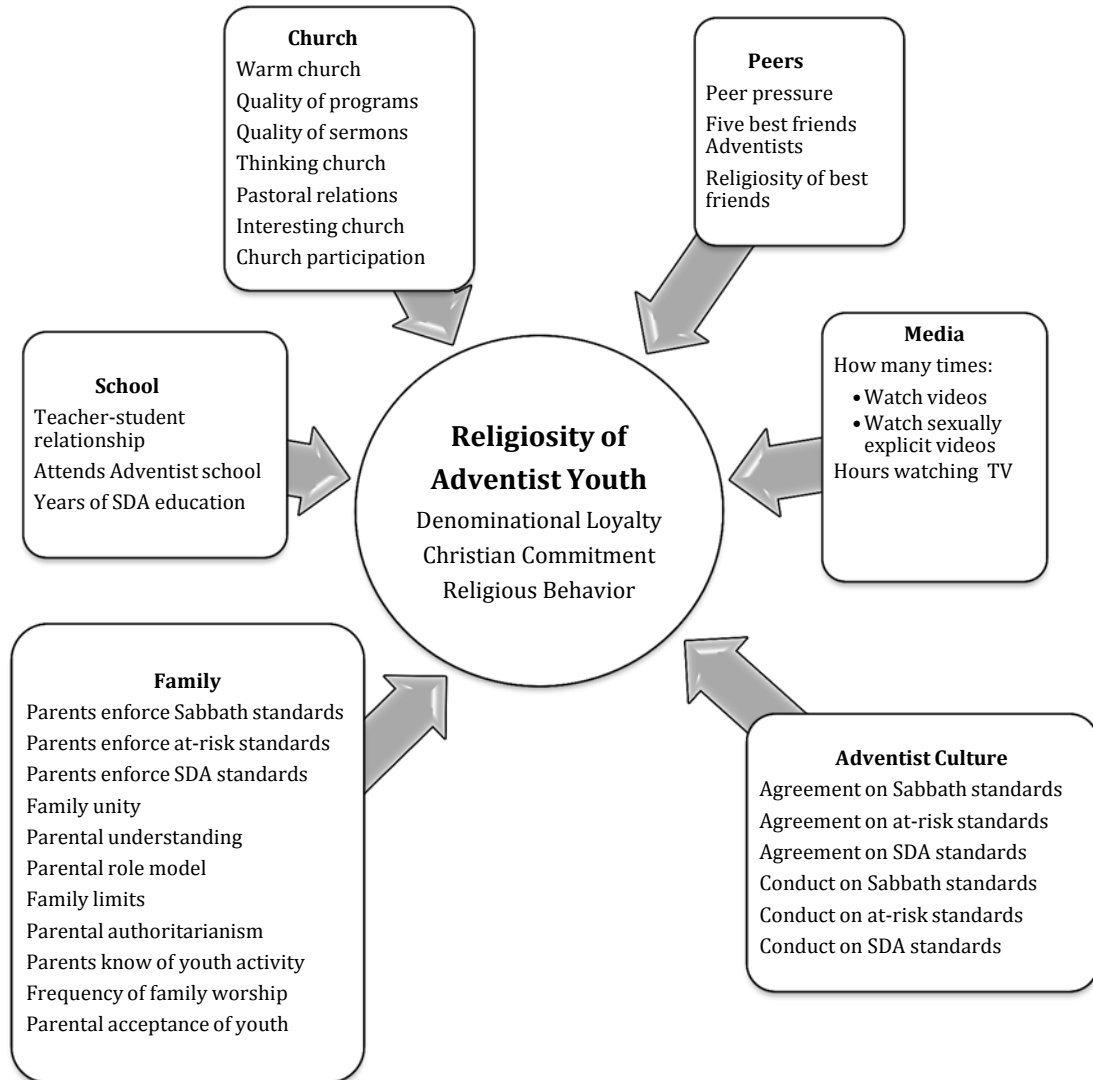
Church
Warm church
Quality of programs
Quality of sermons
Thinking church
Pastoral relations
Interesting church
Church participation

Peers
Peer pressure
Five best friends Adventists
Religiosity of best friends

School
Teacher-student relationship
Attends Adventist school
Years of SDA education

Religiosity of Adventist Youth
Denominational Loyalty
Christian Commitment
Religious Behavior

Media
How many times:
• Watch videos
• Watch sexually explicit videos
Hours watching TV

Family
Parents enforce Sabbath standards
Parents enforce at-risk standards
Parents enforce SDA standards
Family unity
Parental understanding
Parental role model
Family limits
Parental authoritarianism
Parents know of youth activity
Frequency of family worship
Parental acceptance of youth

Adventist Culture
Agreement on Sabbath standards
Agreement on at-risk standards
Agreement on SDA standards
Conduct on Sabbath standards
Conduct on at-risk standards
Conduct on SDA standards